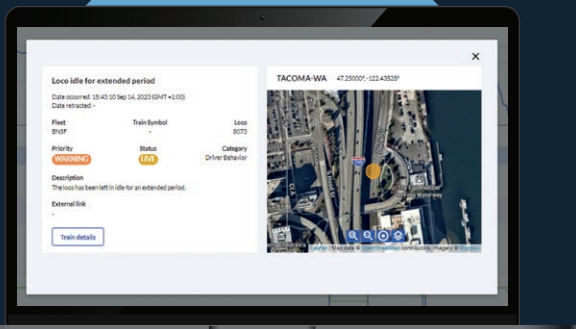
×

Loco idle for extended period

Date occurred: 15:43:10 Sep 14, 2023 (GMT +1:00)
Date retracted: -

| Fleet | Train Symbol | Loco |
|---|---|---|
| BNSF | - | 8073 |

| Priority | Status | Category |
|---|---|---|
| WARNING | LIVE | Driver Behavior |

Description
The loco has been left in idle for an extended period.

External link
-

Train details

TACOMA-WA 47.250001,-122.43528°

Leaflet | Map data © OpenStreetMap contributors, Imagery © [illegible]